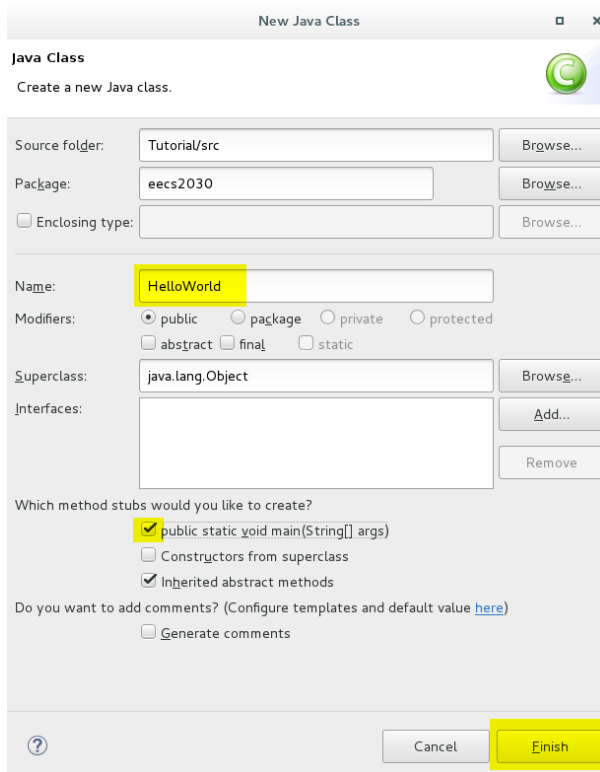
New Java Class

Java Class

Create a new Java class.

Source folder: Tutorial/src Browse...

Package: eecs2030 Browse...

Enclosing type: Browse...

Name: HelloWorld

Modifiers: public package private protected

abstract final static

Superclass: java.lang.Object Browse...

Interfaces: Add...

Remove

Which method stubs would you like to create?

public static void main(String[] args)

Constructors from superclass

Inherited abstract methods

Do you want to add comments? (Configure templates and default value here)

Generate comments

?

Cancel Finish